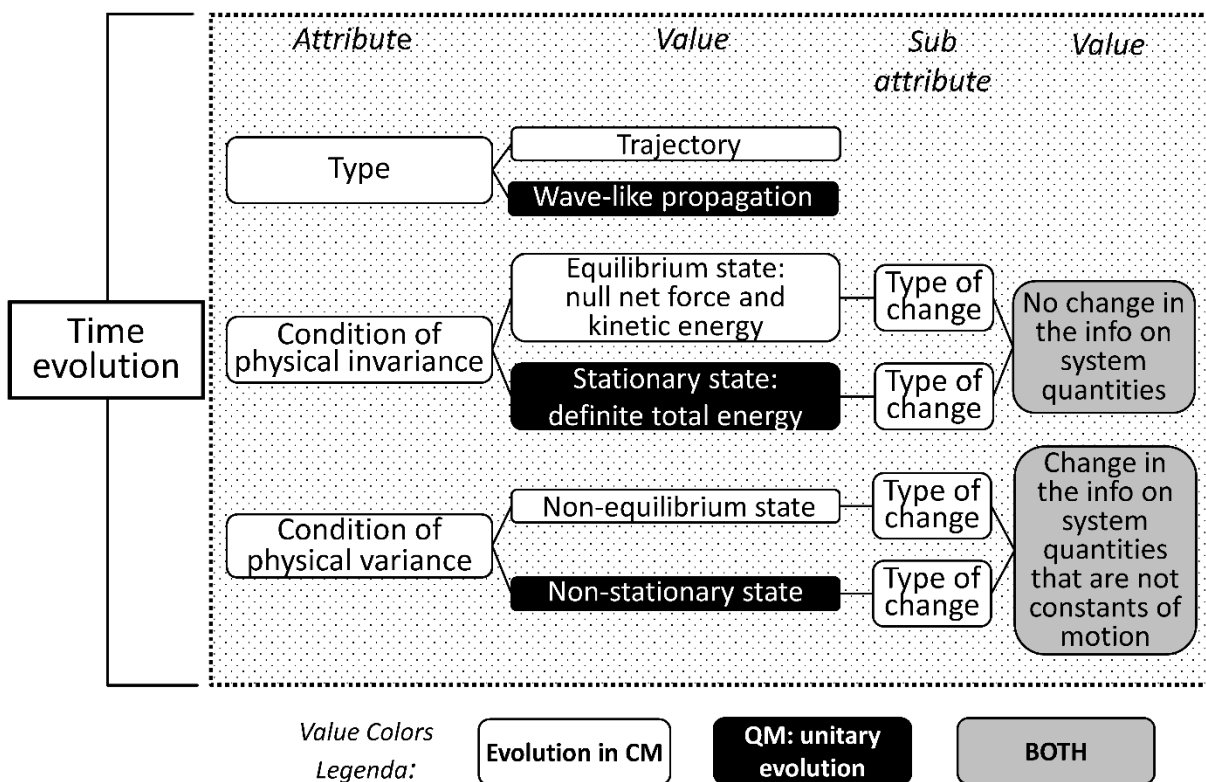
Time evolution

Attribute

Value

Sub attribute

Value

Type

Trajectory

Wave-like propagation

Condition of physical invariance

Equilibrium state: null net force and kinetic energy

Type of change

Stationary state: definite total energy

Type of change

No change in the info on system quantities

Condition of physical variance

Non-equilibrium state

Type of change

Non-stationary state

Type of change

Change in the info on system quantities that are not constants of motion

Value Colors Legenda:

Evolution in CM

QM: unitary evolution

BOTH